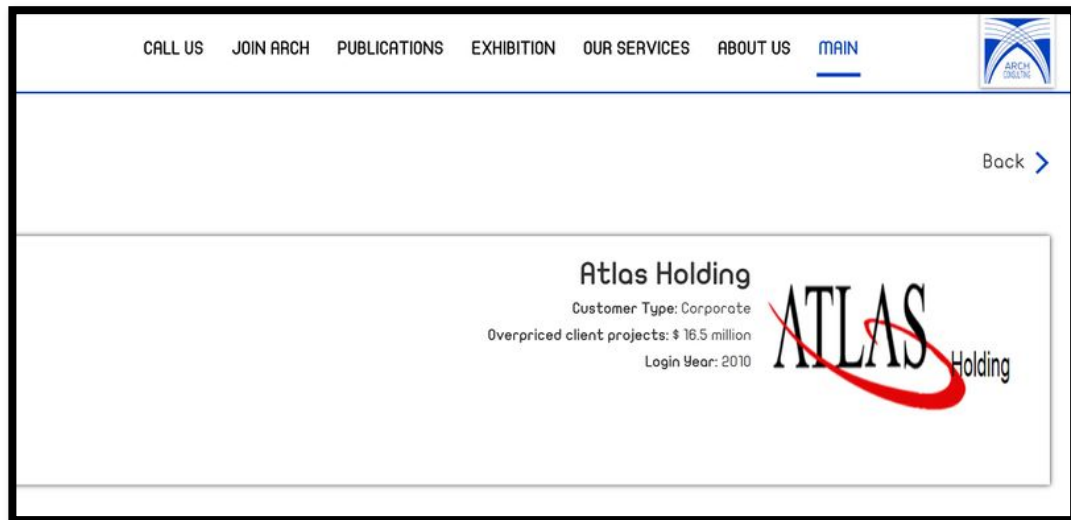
CALL US JOIN ARCH PUBLICATIONS EXHIBITION OUR SERVICES ABOUT US MAIN

ARCH CONSULTING

Back

Atlas Holding

Customer Type: Corporate

Overpriced client projects: $ 16.5 million

Login Year: 2010

ATLAS Holding